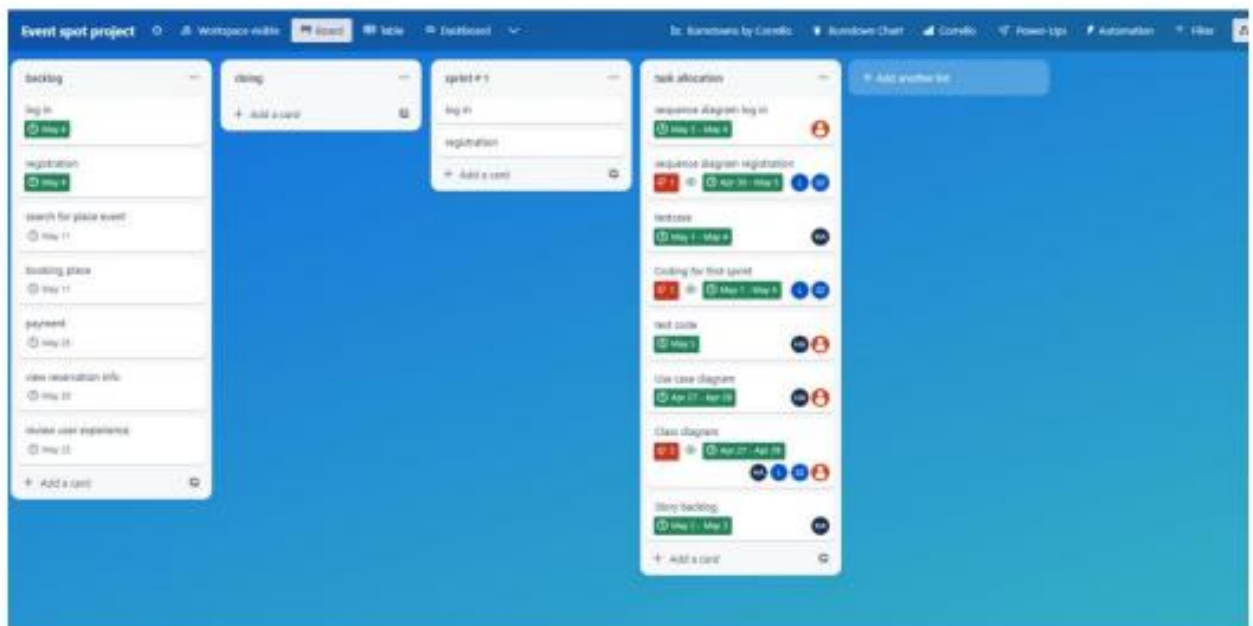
Event spot project Workspace visible Board Table Dashboard

Burndowns by Corrello Burndown Chart Corrello Power-Ups Automation Filter

backlog

log in
May 4

registration
May 4

search for place event
May 11

booking place
May 11

payment
May 18

view reservation info
May 18

review user experience
May 22

+ Add a card

doing

+ Add a card

sprint # 1

log in

registration

+ Add a card

task allocation

sequence diagram log in
May 3 - May 4

sequence diagram registration
Apr 30 - May 3

testcase
May 1 - May 4

Coding for first sprint
May 1 - May 4

test code
May 5

Use case diagram
Apr 27 - Apr 28

Class diagram
Apr 27 - Apr 28

Story backlog
May 1 - May 2

+ Add a card

+ Add another list